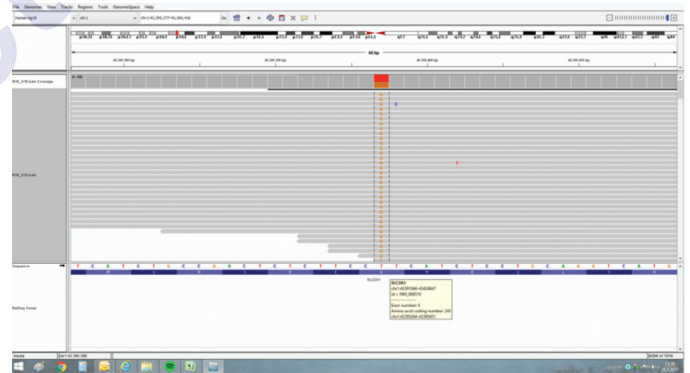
File Genomes View Tracks Regions Tools GenomeSpace Help

Human hg19 chr1 chr1:43,392,377-43,392,418 Go

83 bp

43,392,380 bp 43,392,390 bp 43,392,400 bp 43,392,410 bp

R16_078.bam Coverage [0-180]

R16_078.bam

Sequence

RefSeq Genes

SLC2A1

SLC2A1
chr1:43391048-43424847
id = NM_006516

Exon number: 4
Amino acid coding number: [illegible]
chr1:43392394-43392451

Inactiv chr1:43,392,388 420M of 707M